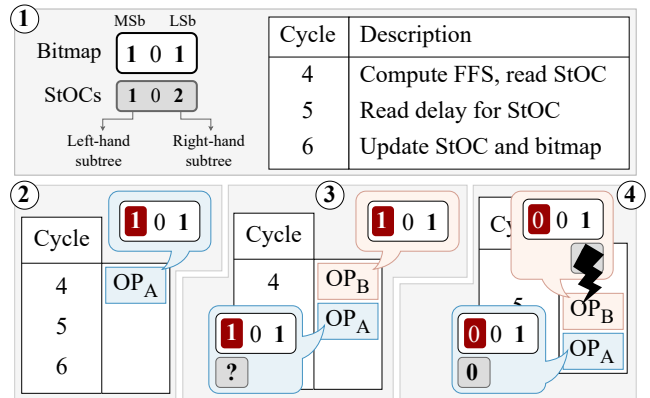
1

MSb LSb

Bitmap 1 0 1

StOCs 1 0 2

Left-hand subtree

Right-hand subtree

| Cycle | Description |
|---|---|
| 4 | Compute FFS, read StOC |
| 5 | Read delay for StOC |
| 6 | Update StOC and bitmap |

2

1 0 1

| Cycle | |
|---|---|
| 4 | $OP_A$ |
| 5 | |
| 6 | |

3

1 0 1

| Cycle | |
|---|---|
| 4 | $OP_B$ |
| | $OP_A$ |

1 0 1

?

4

0 0 1

Cy

5

$OP_B$

0 0 1

0

$OP_A$